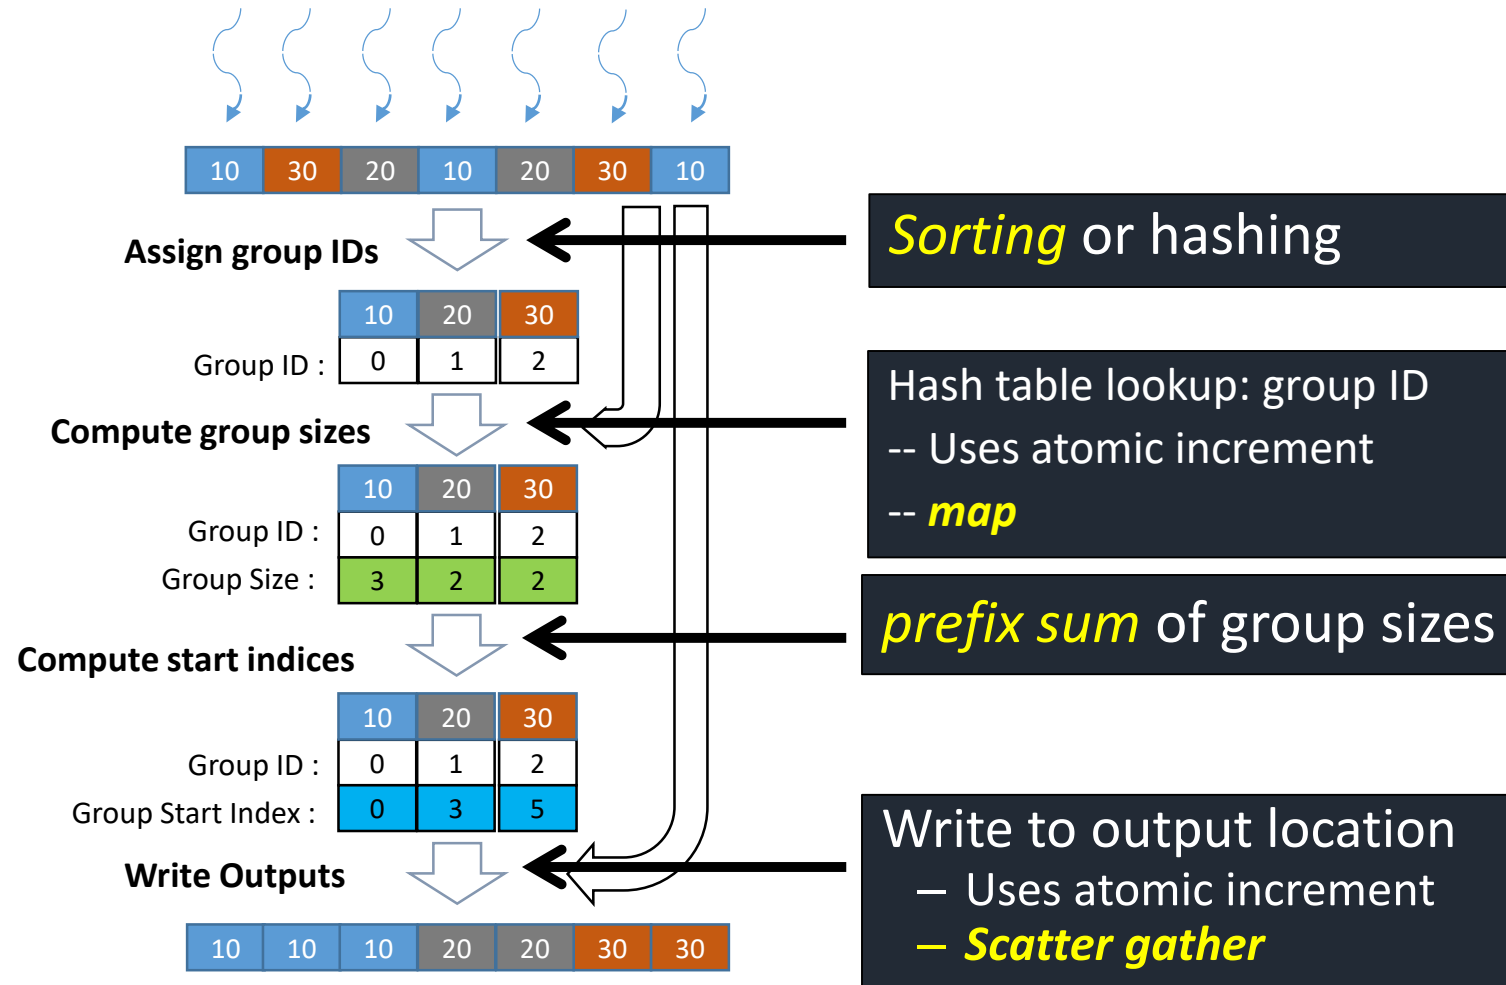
| 10 | 30 | 20 | 10 | 20 | 30 | 10 |
|---|---|---|---|---|---|---|

Assign group IDs

Sorting or hashing

| | 10 | 20 | 30 |
|---|---|---|---|
| Group ID : | 0 | 1 | 2 |

Compute group sizes

Hash table lookup: group ID
-- Uses atomic increment
-- map

| | 10 | 20 | 30 |
|---|---|---|---|
| Group ID : | 0 | 1 | 2 |
| Group Size : | 3 | 2 | 2 |

Compute start indices

prefix sum of group sizes

| | 10 | 20 | 30 |
|---|---|---|---|
| Group ID : | 0 | 1 | 2 |
| Group Start Index : | 0 | 3 | 5 |

Write Outputs

Write to output location
– Uses atomic increment
– Scatter gather

| 10 | 10 | 10 | 20 | 20 | 30 | 30 |
|---|---|---|---|---|---|---|